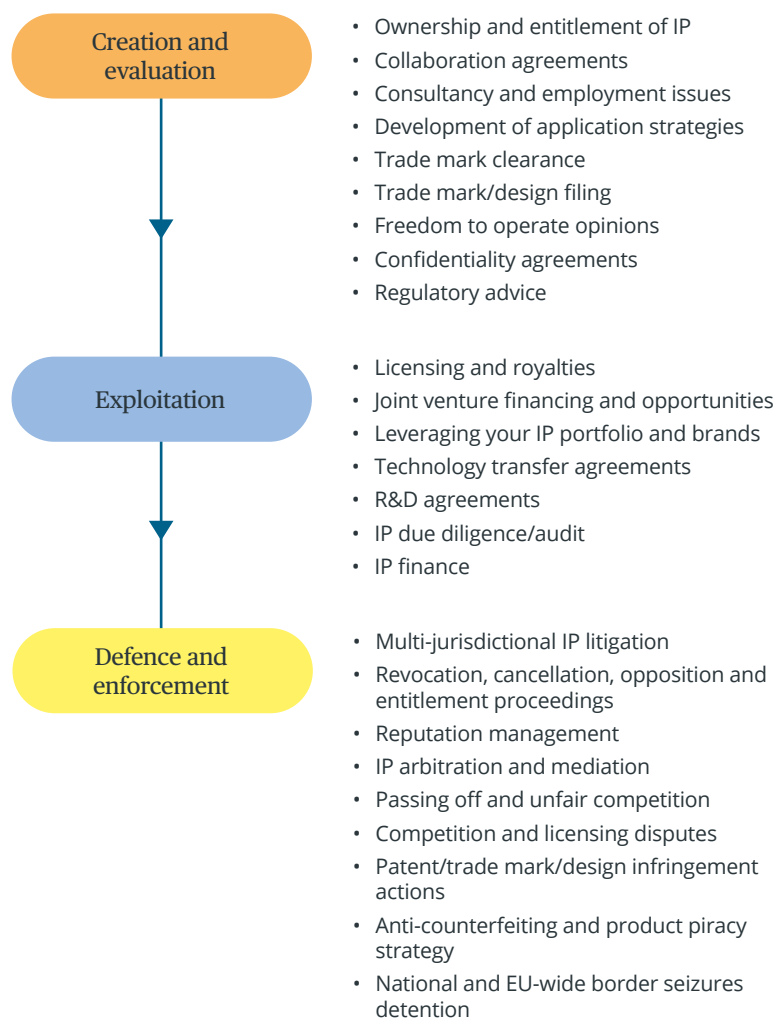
Creation and evaluation

- Ownership and entitlement of IP
- Collaboration agreements
- Consultancy and employment issues
- Development of application strategies
- Trade mark clearance
- Trade mark/design filing
- Freedom to operate opinions
- Confidentiality agreements
- Regulatory advice

Exploitation

- Licensing and royalties
- Joint venture financing and opportunities
- Leveraging your IP portfolio and brands
- Technology transfer agreements
- R&D agreements
- IP due diligence/audit
- IP finance

Defence and enforcement

- Multi-jurisdictional IP litigation
- Revocation, cancellation, opposition and entitlement proceedings
- Reputation management
- IP arbitration and mediation
- Passing off and unfair competition
- Competition and licensing disputes
- Patent/trade mark/design infringement actions
- Anti-counterfeiting and product piracy strategy
- National and EU-wide border seizures detention